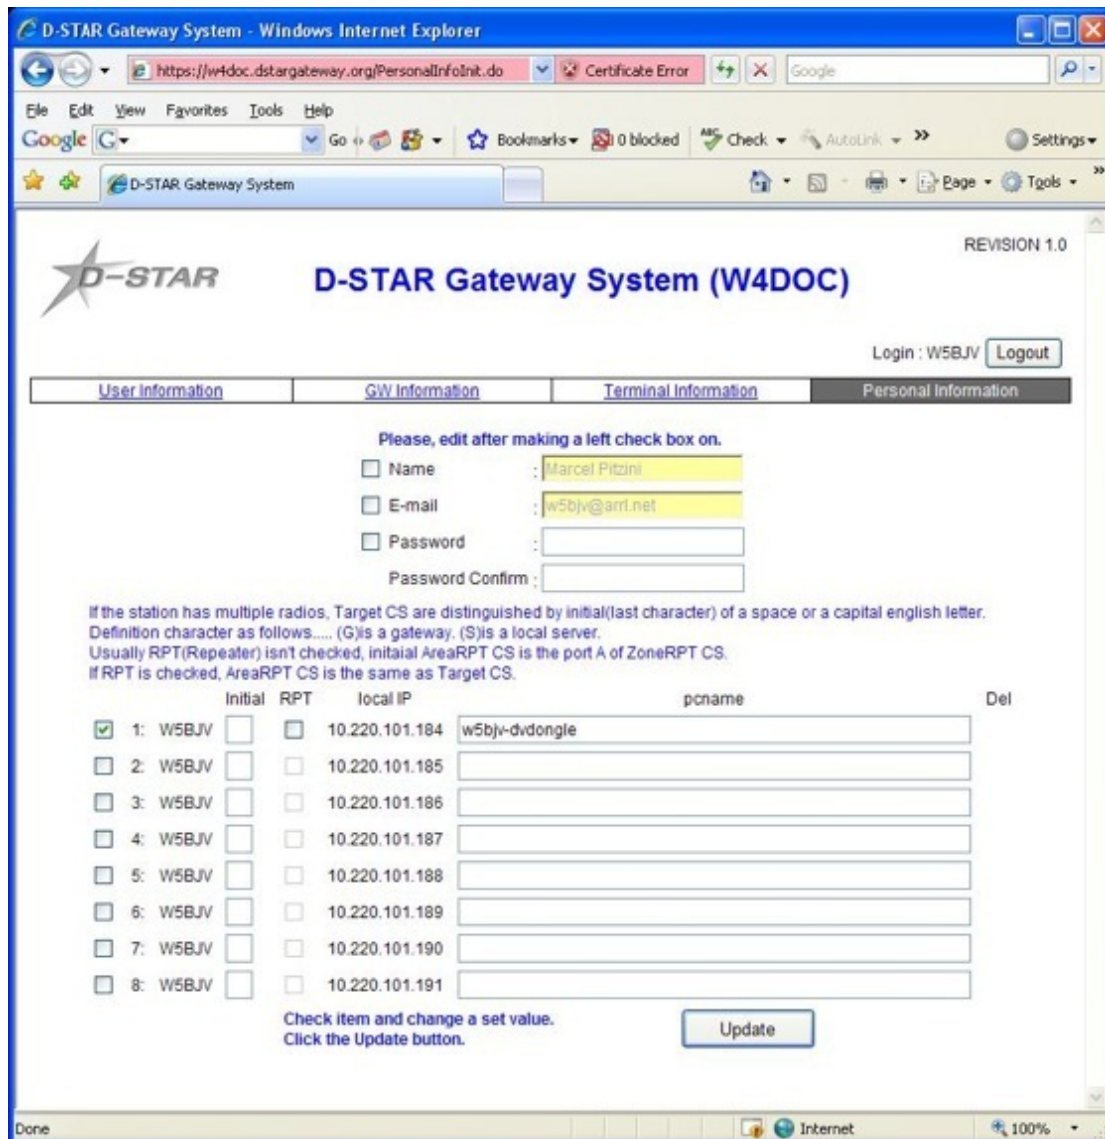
D-STAR Gateway System - Windows Internet Explorer

https://w4doc.dstargateway.org/PersonalInfoInit.do
Certificate Error
Google

File Edit View Favorites Tools Help
Google G Go Bookmarks 0 blocked Check AutoLink » Settings

D-STAR Gateway System
Page Tools

D-STAR

D-STAR Gateway System (W4DOC)

REVISION 1.0

Login : W5BJV Logout

| User Information | GW Information | Terminal Information | Personal Information |
|---|---|---|---|

Please, edit after making a left check box on.

Name : Marcel Pitzini
E-mail : w5bjv@arrl.net
Password :
Password Confirm :

If the station has multiple radios, Target CS are distinguished by initial(last character) of a space or a capital english letter.
Definition character as follows..... (G)is a gateway. (S)is a local server.
Usually RPT(Repeater) isn't checked, initaial AreaRPT CS is the port A of ZoneRPT CS.
If RPT is checked, AreaRPT CS is the same as Target CS.

| | Initial | RPT | local IP | pcname | Del |
|---|---|---|---|---|---|
| 1: W5BJV | | | 10.220.101.184 | w5bjv-dvdongle | |
| 2: W5BJV | | | 10.220.101.185 | | |
| 3: W5BJV | | | 10.220.101.186 | | |
| 4: W5BJV | | | 10.220.101.187 | | |
| 5: W5BJV | | | 10.220.101.188 | | |
| 6: W5BJV | | | 10.220.101.189 | | |
| 7: W5BJV | | | 10.220.101.190 | | |
| 8: W5BJV | | | 10.220.101.191 | | |

Check item and change a set value.
Click the Update button.

Update

Done Internet 100%